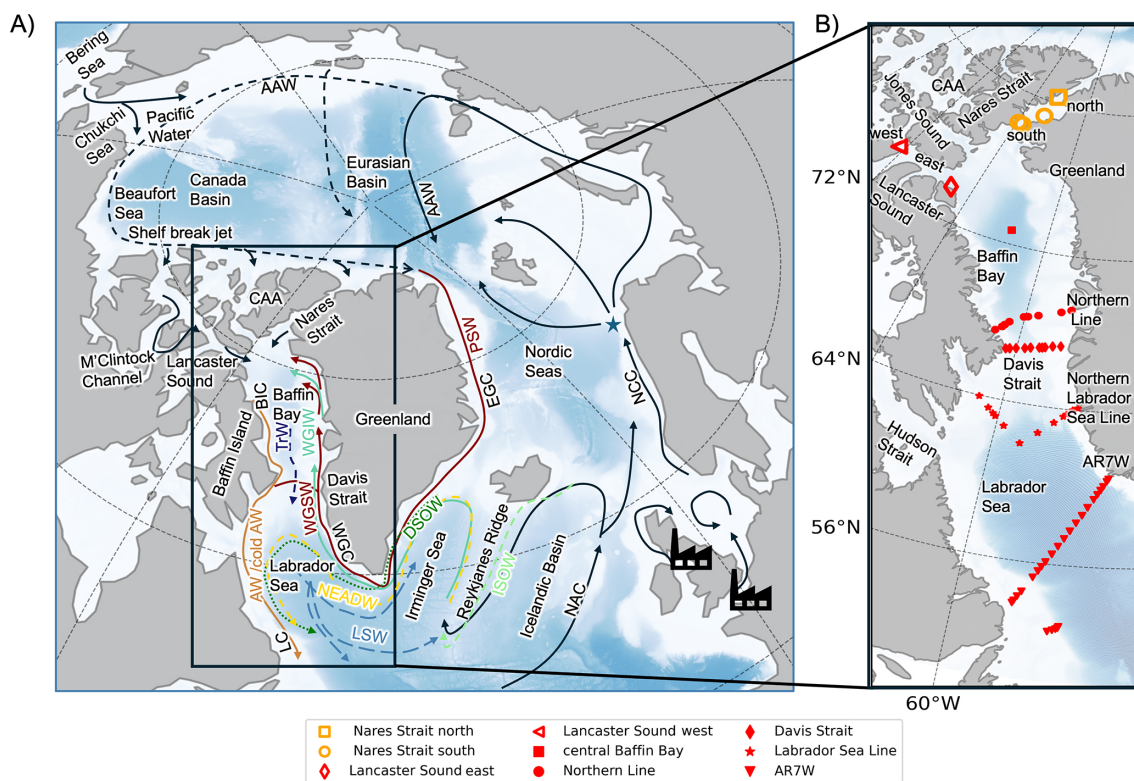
A)

Bering Sea
Chukchi Sea
Pacific Water
AAW
Eurasian Basin
Canada Basin
Beaufort Sea
Shelf break jet
AAW
CAA
Nares Strait
M'Clintock Channel
Lancaster Sound
BIC
Baffin Bay
Baffin Island
TrW
WGIW
Greenland
PSW
EGC
Nordic Seas
NCC
Davis Strait
WGSW
WGC
AW / cold AW
Labrador Sea
NEADW
DSOW
Irminger Sea
Reykjanes Ridge
ISOW
Icelandic Basin
NAC
LSW
LC

B)

CAA
Jones Sound
Nares Strait
north
south
west
east
72°N
Greenland
Lancaster Sound
Baffin Bay
Northern Line
64°N
Davis Strait
Northern Labrador Sea Line
Hudson Strait
AR7W
Labrador Sea
56°N
60°W

Nares Strait north
Nares Strait south
Lancaster Sound east
Lancaster Sound west
central Baffin Bay
Northern Line
Davis Strait
Labrador Sea Line
AR7W